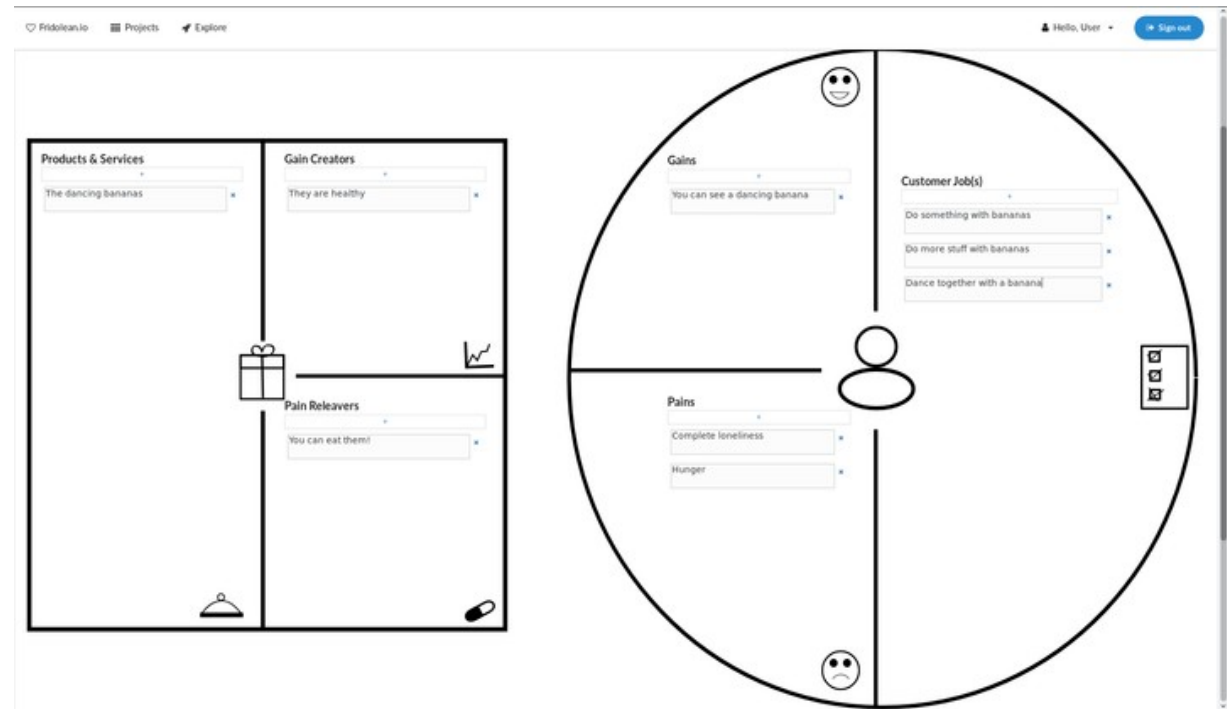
Fridolean.io Projects Explore

Hello, User Sign out

Products & Services

+

The dancing bananas ×

Gain Creators

+

They are healthy ×

Pain Releavers

+

You can eat them! ×

Gains

+

You can see a dancing banana ×

Customer Job(s)

+

Do something with bananas ×

Do more stuff with bananas ×

Dance together with a banana ×

Pains

+

Complete loneliness ×

Hunger ×